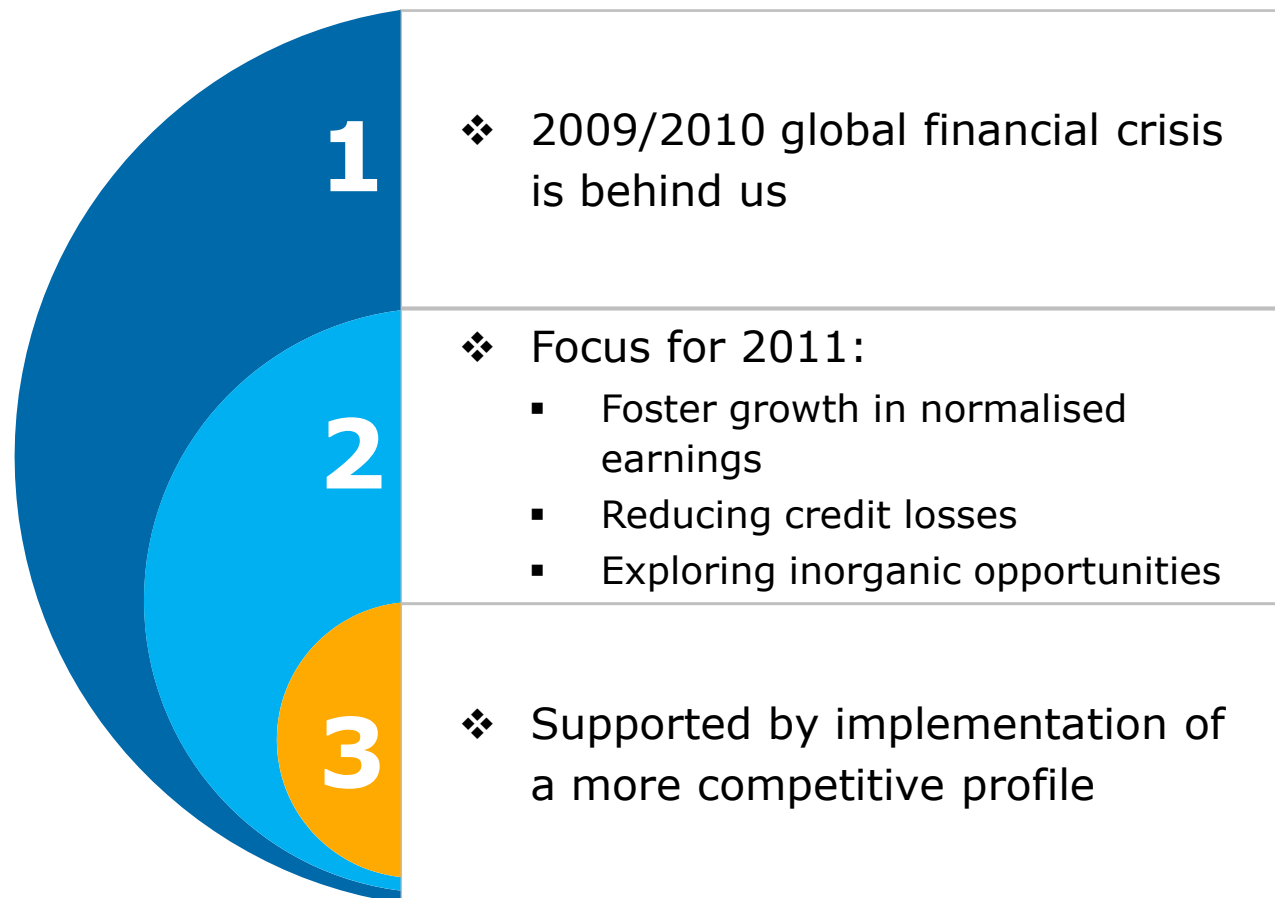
1

❖ 2009/2010 global financial crisis is behind us

2

❖ Focus for 2011:

▪ Foster growth in normalised earnings

▪ Reducing credit losses

▪ Exploring inorganic opportunities

3

❖ Supported by implementation of a more competitive profile